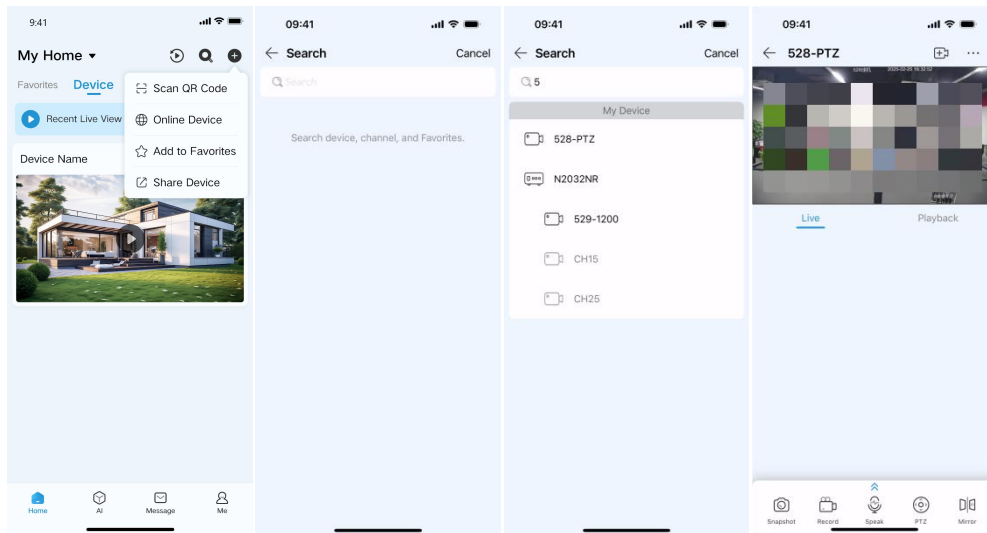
9:41

My Home ▾

Favorites Device

Recent Live View

Scan QR Code

Online Device

Add to Favorites

Share Device

Device Name

Home AI Message Me

09:41

Search Cancel

Search

Search device, channel, and Favorites.

09:41

Search Cancel

5

My Device

528-PTZ

N2032NR

529-1200

CH15

CH25

09:41

528-PTZ

Live Playback

Snapshot Record Speak PTZ Mirror